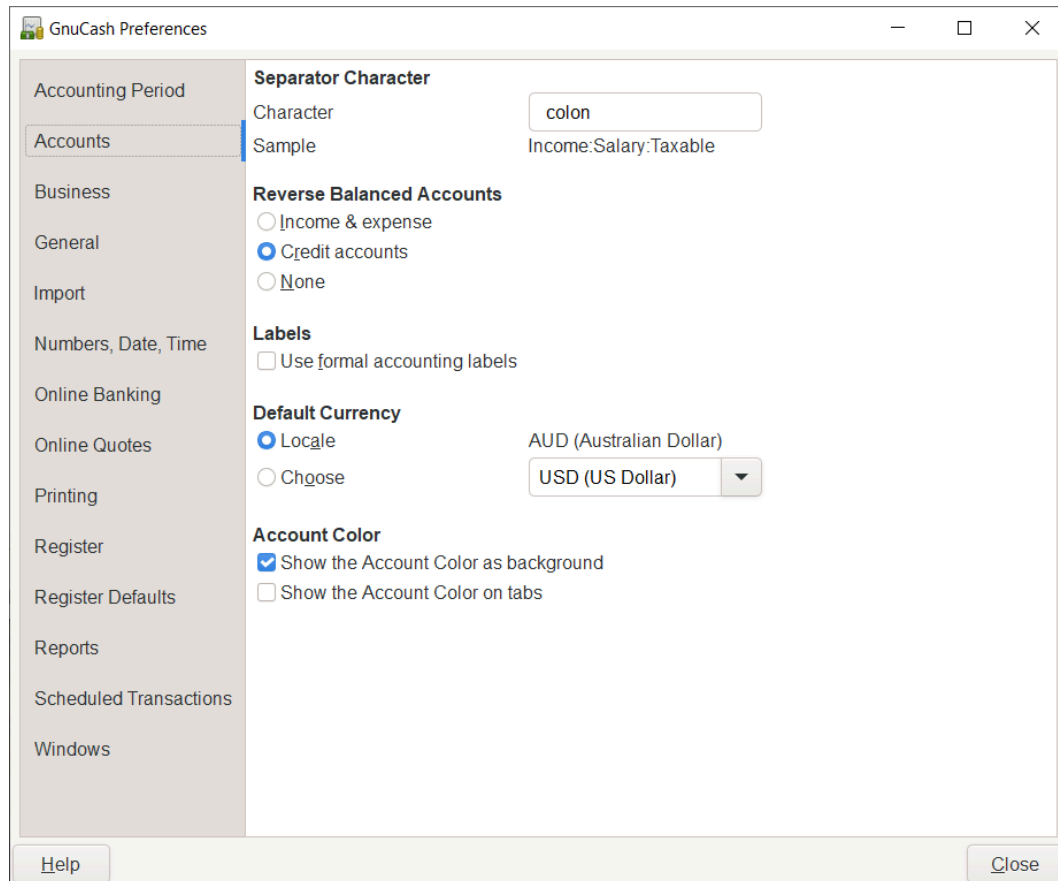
GnuCash Preferences

Accounting Period
Accounts
Business
General
Import
Numbers, Date, Time
Online Banking
Online Quotes
Printing
Register
Register Defaults
Reports
Scheduled Transactions
Windows

Separator Character
Character colon
Sample Income:Salary:Taxable

Reverse Balanced Accounts
Income & expense
Credit accounts
None

Labels
Use formal accounting labels

Default Currency
Locale AUD (Australian Dollar)
Choose USD (US Dollar)

Account Color
Show the Account Color as background
Show the Account Color on tabs

Help
Close